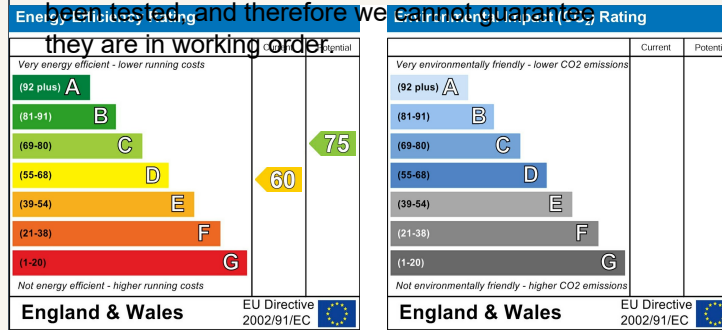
been tested, and therefore we cannot guarantee
they are in working order.

Energy Efficiency Rating

| | Current | Potential |
|---|---|---|
| Very energy efficient - lower running costs | | |
| (92 plus) A | | |
| (81-91) B | | |
| (69-80) C | | 75 |
| (55-68) D | 60 | |
| (39-54) E | | |
| (21-38) F | | |
| (1-20) G | | |
| Not energy efficient - higher running costs | | |

England & Wales
EU Directive 2002/91/EC

Environmental Impact (CO2) Rating

| | Current | Potential |
|---|---|---|
| Very environmentally friendly - lower CO2 emissions | | |
| (92 plus) A | | |
| (81-91) B | | |
| (69-80) C | | |
| (55-68) D | | |
| (39-54) E | | |
| (21-38) F | | |
| (1-20) G | | |
| Not environmentally friendly - higher CO2 emissions | | |

England & Wales
EU Directive 2002/91/EC